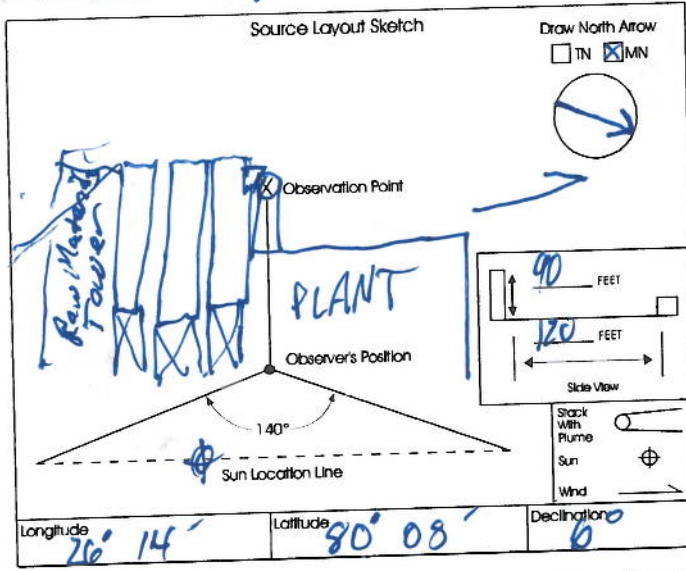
Source Layout Sketch

Draw North Arrow
TN
☒ MN

Raw Material Tower

Observation Point

PLANT

90 FEET

120 FEET

Side View

Observer's Position

140°

Sun Location Line

Stack With Plume

Sun

Wind

| Longitude 26° 14′ | Latitude 80° 08′ | Declination 6° |
|---|---|---|